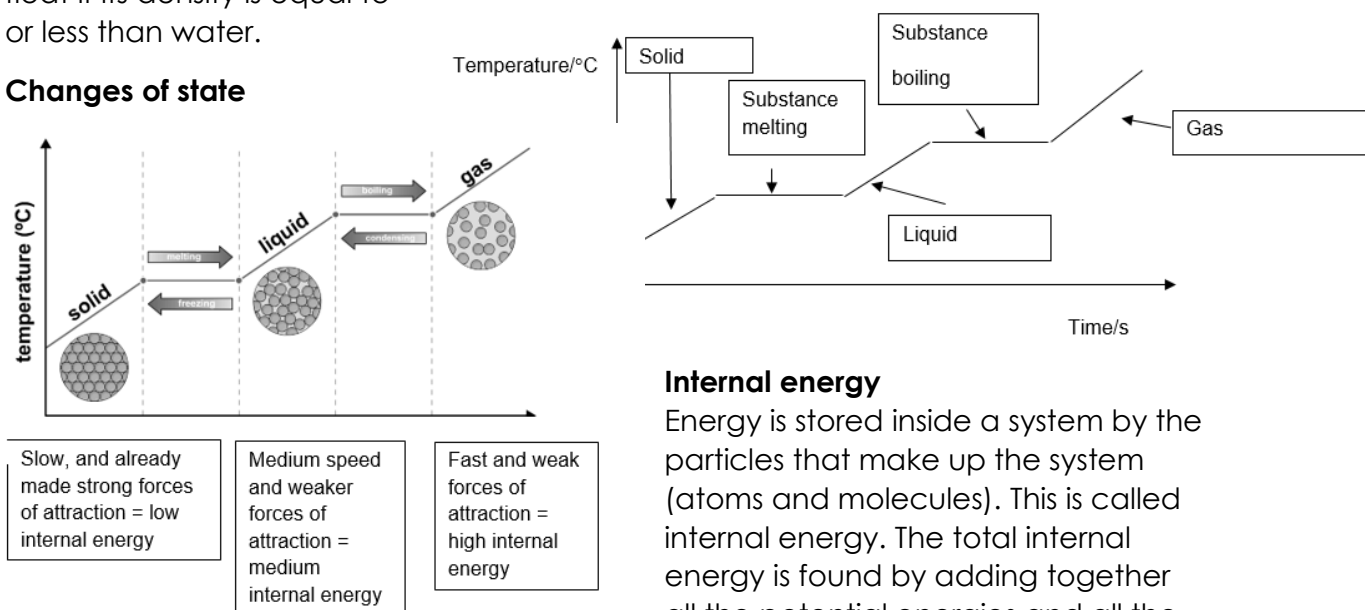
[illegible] if its density is equal to or less than water.

**Changes of state**

temperature (°C)

solid

liquid

gas

melting

freezing

boiling

condensing

Slow, and already made strong forces of attraction = low internal energy

Medium speed and weaker forces of attraction = medium internal energy

Fast and weak forces of attraction = high internal energy

Temperature/°C

Solid

Substance melting

Substance boiling

Gas

Liquid

Time/s

**Internal energy**

Energy is stored inside a system by the particles that make up the system (atoms and molecules). This is called internal energy. The total internal energy is found by adding together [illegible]